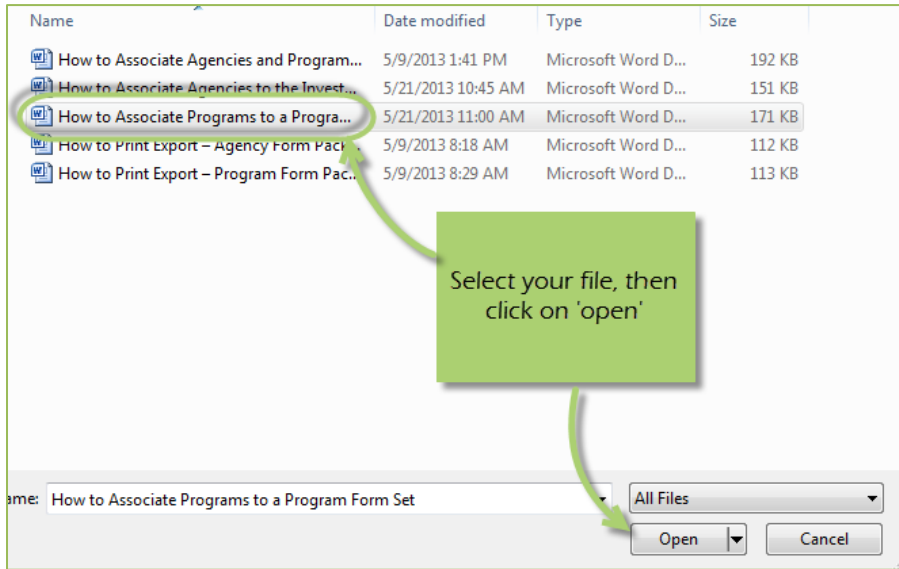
| Name | Date modified | Type | Size |
|---|---|---|---|
| How to Associate Agencies and Program... | 5/9/2013 1:41 PM | Microsoft Word D... | 192 KB |
| How to Associate Agencies to the Invest... | 5/21/2013 10:45 AM | Microsoft Word D... | 151 KB |
| How to Associate Programs to a Progra... | 5/21/2013 11:00 AM | Microsoft Word D... | 171 KB |
| How to Print Export – Agency Form Pack... | 5/9/2013 8:18 AM | Microsoft Word D... | 112 KB |
| How to Print Export – Program Form Pac... | 5/9/2013 8:29 AM | Microsoft Word D... | 113 KB |

Select your file, then click on 'open'

ame: How to Associate Programs to a Program Form Set

All Files

Open

Cancel